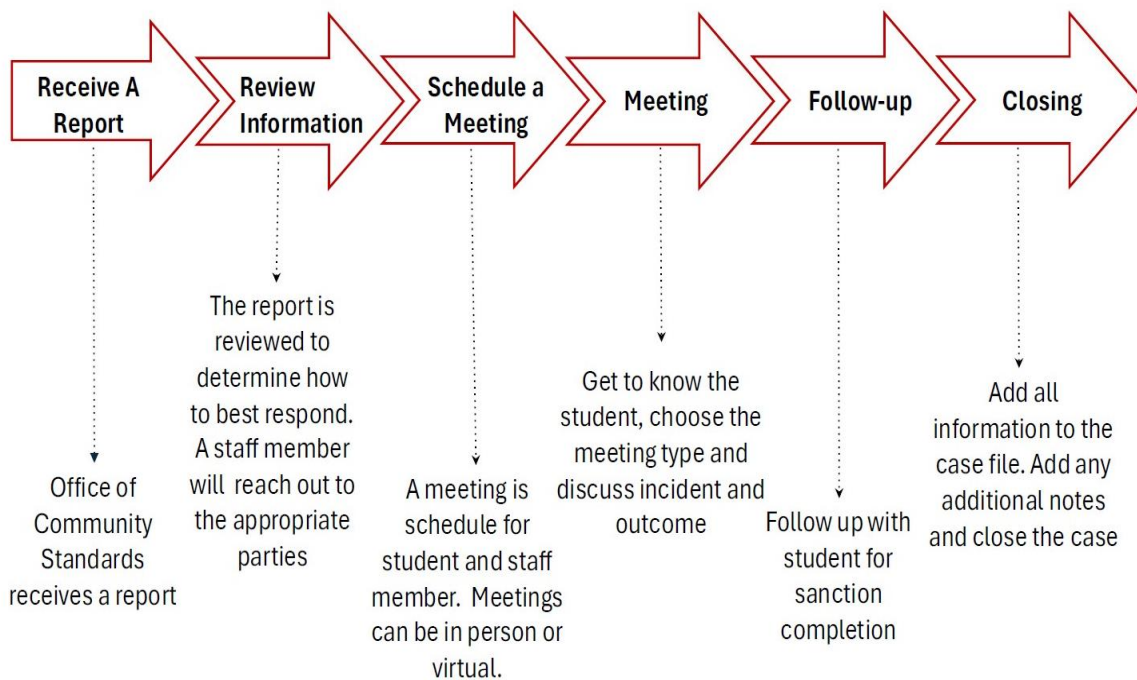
Receive A Report

Office of Community Standards receives a report

Review Information

The report is reviewed to determine how to best respond. A staff member will reach out to the appropriate parties

Schedule a Meeting

A meeting is schedule for student and staff member. Meetings can be in person or virtual.

Meeting

Get to know the student, choose the meeting type and discuss incident and outcome

Follow-up

Follow up with student for sanction completion

Closing

Add all information to the case file. Add any additional notes and close the case